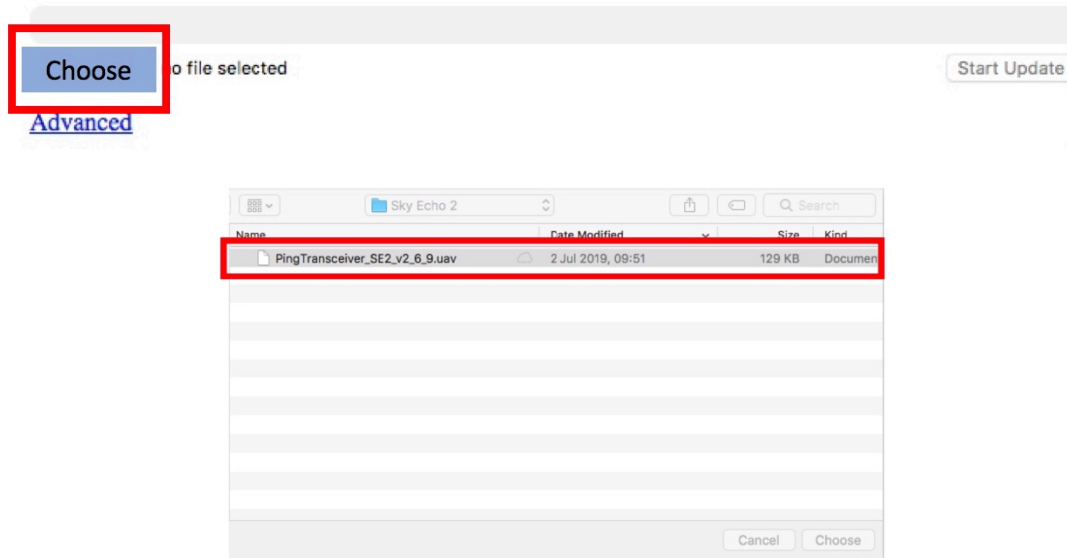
Choose o file selected

Start Update

Advanced

Sky Echo 2

Search

| Name | Date Modified | Size | Kind |
|---|---|---|---|
| PingTransceiver_SE2_v2_6_9.uav | 2 Jul 2019, 09:51 | 129 KB | Documen |

Cancel Choose